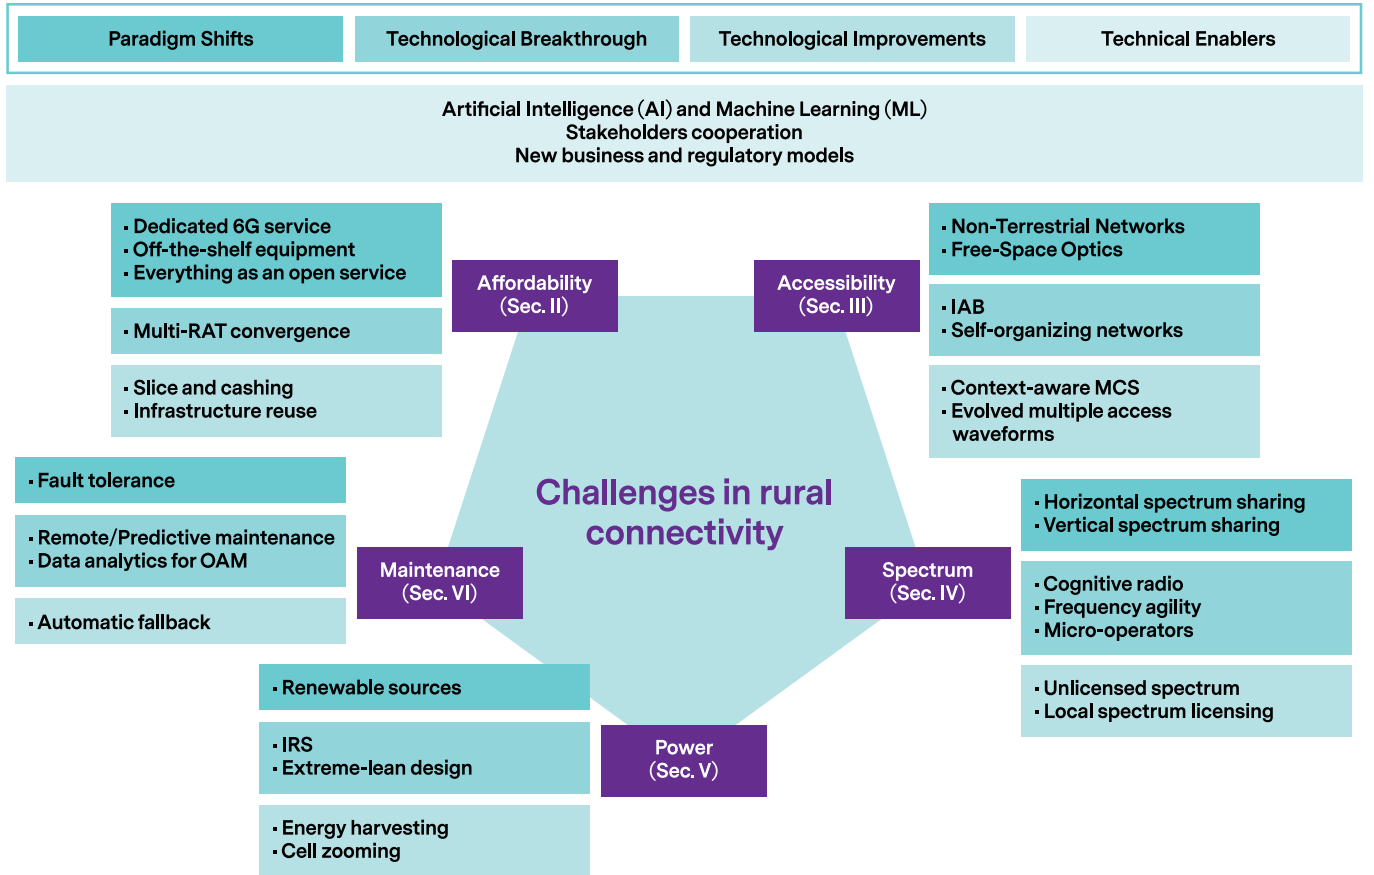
Paradigm Shifts
Technological Breakthrough
Technological Improvements
Technical Enablers

Artificial Intelligence (AI) and Machine Learning (ML)
Stakeholders cooperation
New business and regulatory models

▪ Dedicated 6G service
▪ Off-the-shelf equipment
▪ Everything as an open service

▪ Multi-RAT convergence

▪ Slice and cashing
▪ Infrastructure reuse

Affordability (Sec. II)

Accessibility (Sec. III)

▪ Non-Terrestrial Networks
▪ Free-Space Optics

▪ IAB
▪ Self-organizing networks

▪ Context-aware MCS
▪ Evolved multiple access waveforms

▪ Fault tolerance

▪ Remote/Predictive maintenance
▪ Data analytics for OAM

▪ Automatic fallback

Challenges in rural connectivity

Maintenance (Sec. VI)

Spectrum (Sec. IV)

▪ Horizontal spectrum sharing
▪ Vertical spectrum sharing

▪ Cognitive radio
▪ Frequency agility
▪ Micro-operators

▪ Unlicensed spectrum
▪ Local spectrum licensing

▪ Renewable sources

▪ IRS
▪ Extreme-lean design

▪ Energy harvesting
▪ Cell zooming

Power (Sec. V)